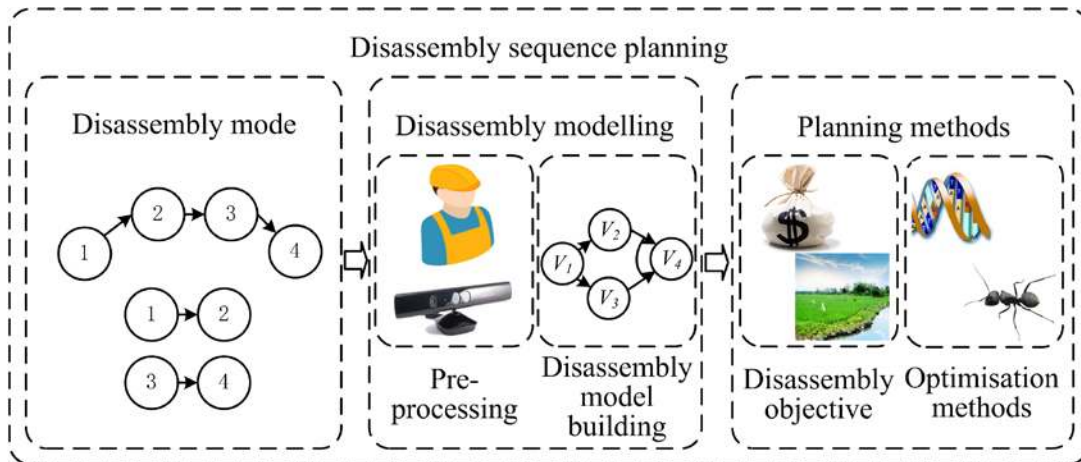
Disassembly sequence planning

Disassembly mode

1
2
3
4

1
2

3
4

Disassembly modelling

$V_1$
$V_2$
$V_3$
$V_4$

Pre-processing

Disassembly model building

Planning methods

\$

Disassembly objective

Optimisation methods